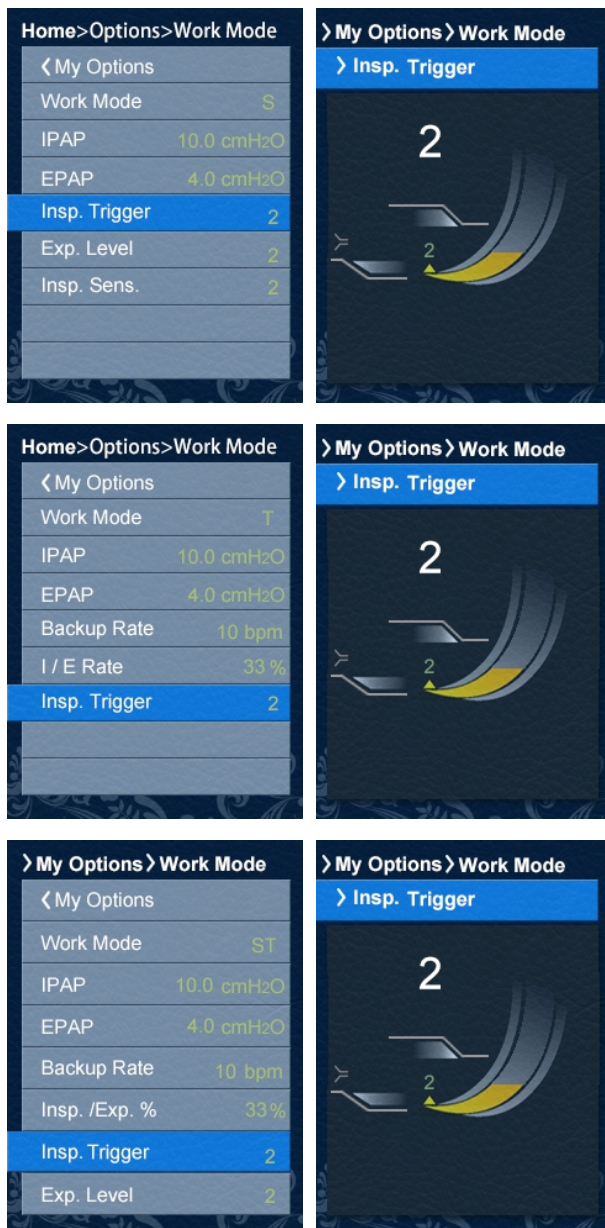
Home>Options>Work Mode
❮ My Options
Work Mode S
IPAP 10.0 cmH₂O
EPAP 4.0 cmH₂O
Insp. Trigger 2
Exp. Level 2
Insp. Sens. 2

❯ My Options ❯ Work Mode
❯ Insp. Trigger
2
2

Home>Options>Work Mode
❮ My Options
Work Mode T
IPAP 10.0 cmH₂O
EPAP 4.0 cmH₂O
Backup Rate 10 bpm
I / E Rate 33 %
Insp. Trigger 2

❯ My Options ❯ Work Mode
❯ Insp. Trigger
2
2

❯ My Options ❯ Work Mode
❮ My Options
Work Mode ST
IPAP 10.0 cmH₂O
EPAP 4.0 cmH₂O
Backup Rate 10 bpm
Insp. /Exp. % 33%
Insp. Trigger 2
Exp. Level 2

❯ My Options ❯ Work Mode
❯ Insp. Trigger
2
2